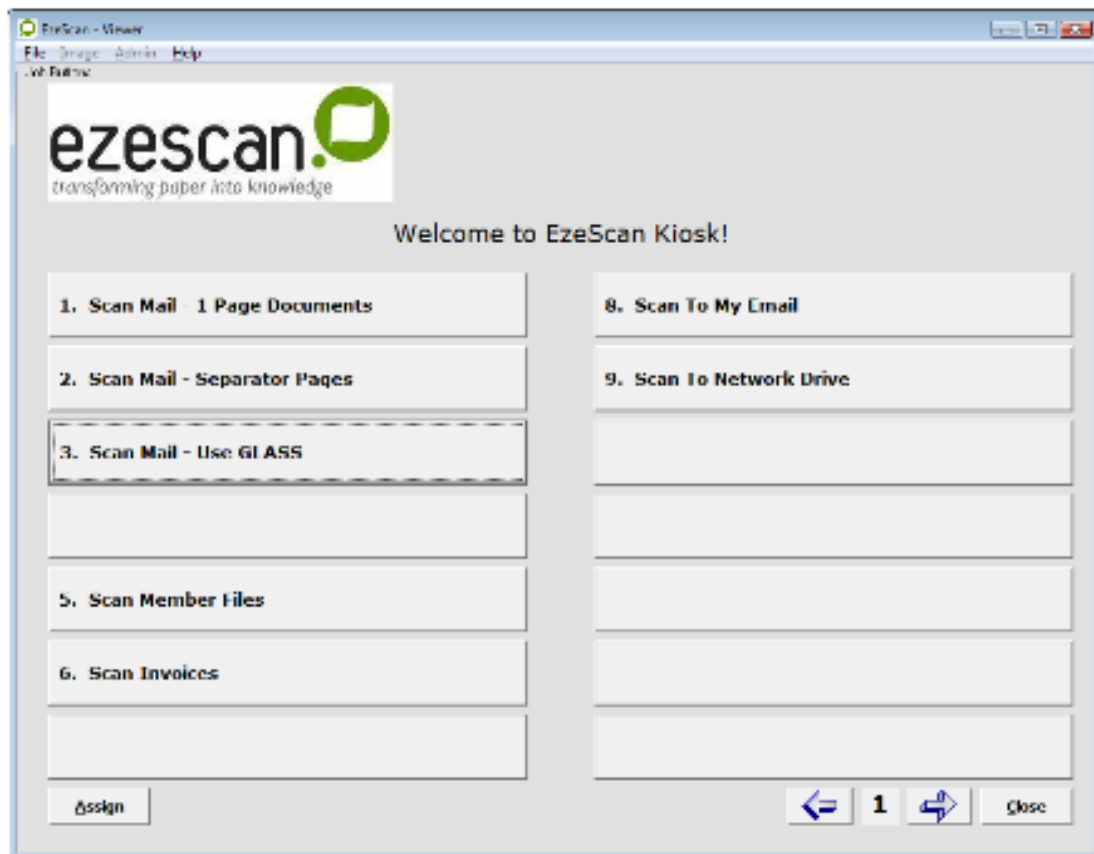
EzeScan - Viewer

File Image Admin Help

Job Buttons

ezescan

transforming paper into knowledge

Welcome to EzeScan Kiosk!

1. Scan Mail - 1 Page Documents

2. Scan Mail - Separator Pages

3. Scan Mail - Use GLASS

5. Scan Member Files

6. Scan Invoices

8. Scan To My Email

9. Scan To Network Drive

Assign

1

Close